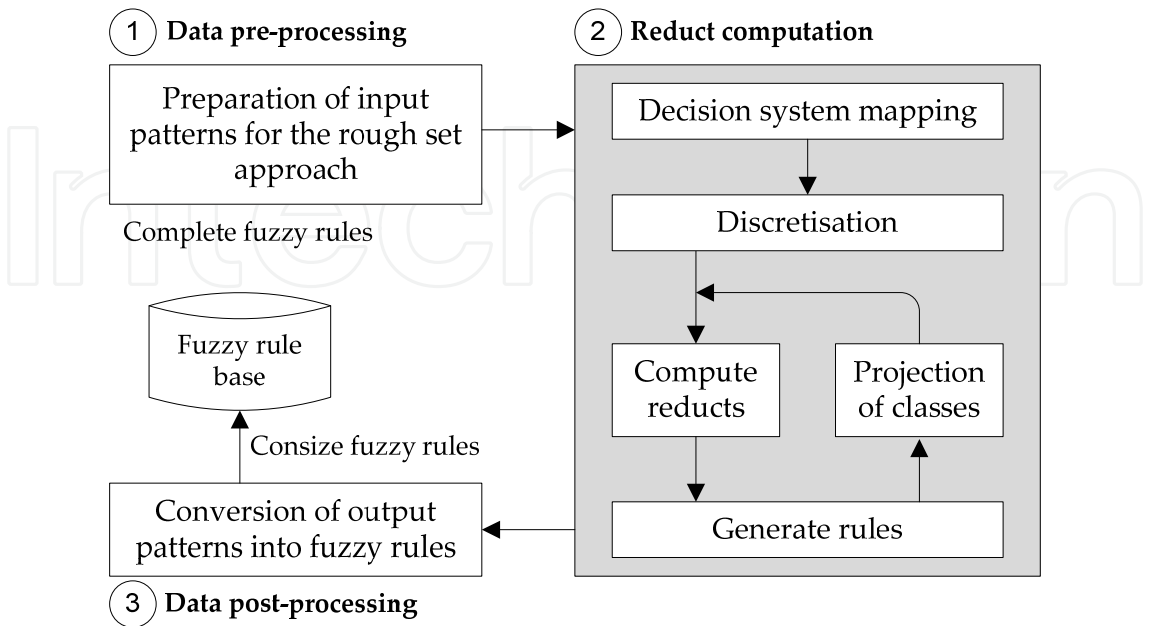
1 Data pre-processing

Preparation of input patterns for the rough set approach

Complete fuzzy rules

2 Reduct computation

Decision system mapping

Discretisation

Compute reducts

Projection of classes

Generate rules

Fuzzy rule base

Consize fuzzy rules

Conversion of output patterns into fuzzy rules

3 Data post-processing